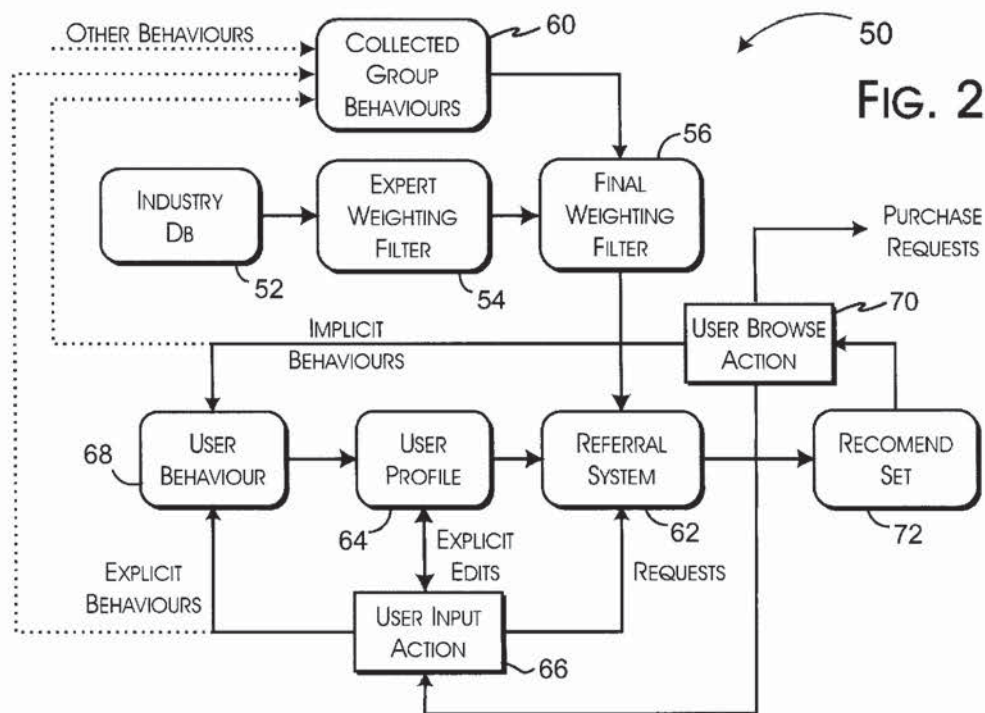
OTHER BEHAVIOURS

COLLECTED GROUP BEHAVIOURS

60

50

FIG. 2

56

INDUSTRY DB

EXPERT WEIGHTING FILTER

FINAL WEIGHTING FILTER

PURCHASE REQUESTS

52

54

70

IMPLICIT BEHAVIOURS

USER BROWSE ACTION

68

USER BEHAVIOUR

USER PROFILE

REFERRAL SYSTEM

RECOMEND SET

64

EXPLICIT EDITS

62

72

EXPLICIT BEHAVIOURS

REQUESTS

USER INPUT ACTION

66